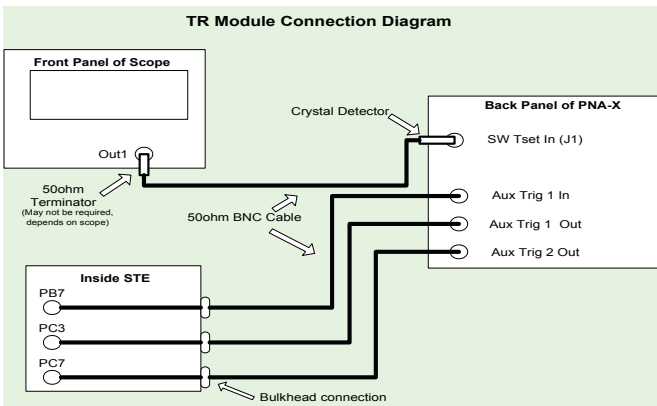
TR Module Connection Diagram

Front Panel of Scope

Out1

50ohm Terminator
(May not be required, depends on scope)

Crystal Detector

50ohm BNC Cable

Back Panel of PNA-X

SW Tset In (J1)

Aux Trig 1 In

Aux Trig 1 Out

Aux Trig 2 Out

Inside STE

PB7

PC3

PC7

Bulkhead connection